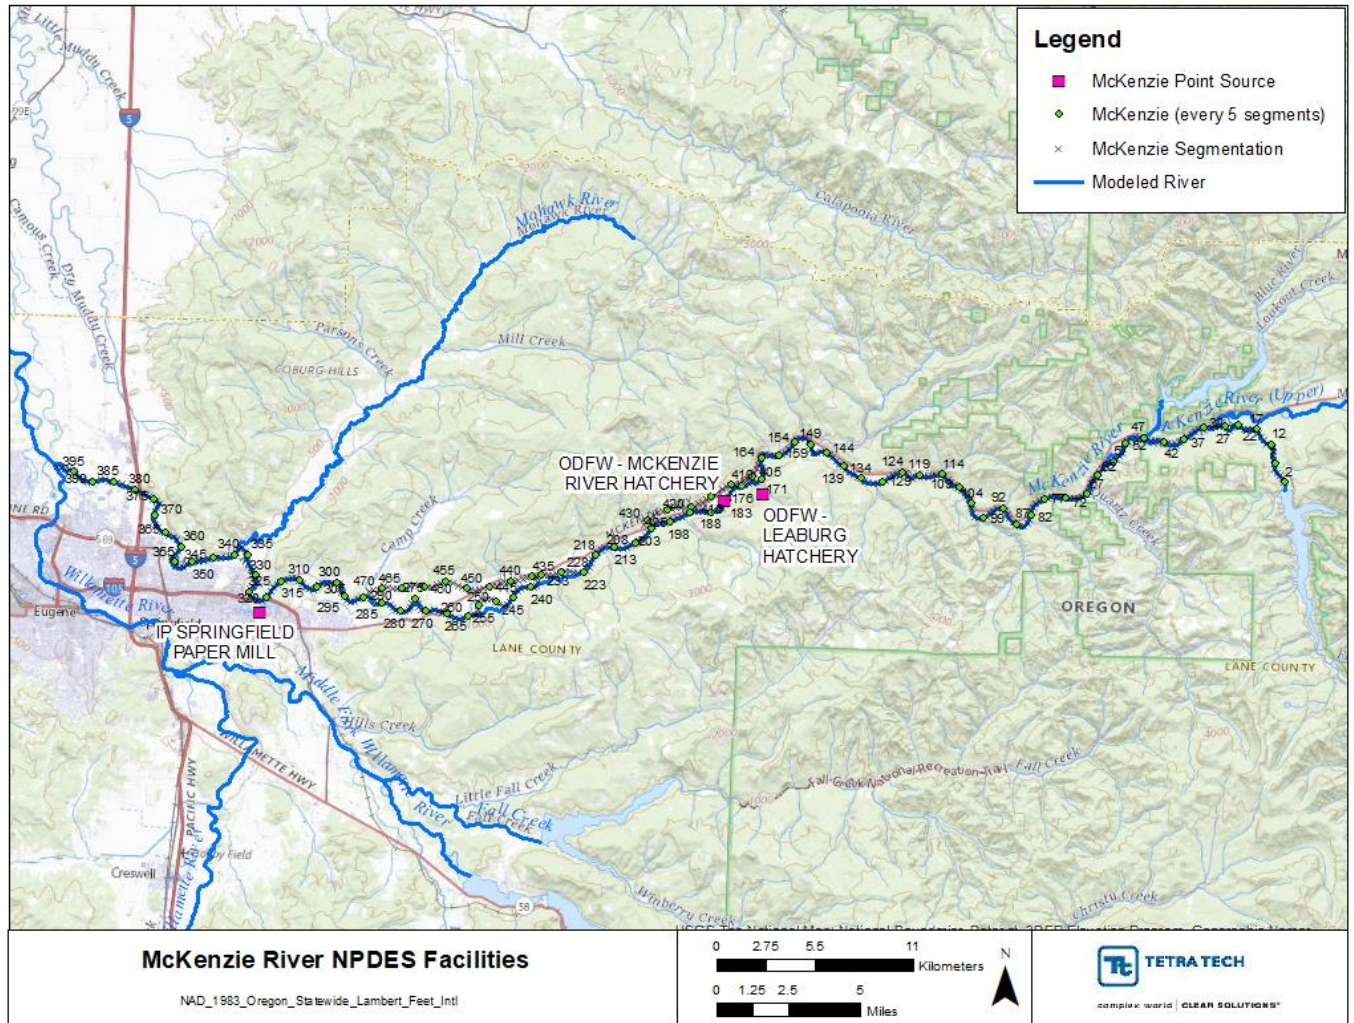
Legend
McKenzie Point Source
McKenzie (every 5 segments)
McKenzie Segmentation
Modeled River

Little Muddy Creek
5
Mohawk River
Mohawk River
Calapooia River
Blue River
Lookout Creek
Camous Creek
Dry Muddy Creek
Parsons Creek
Mill Creek
COBURG HILLS
Camp Creek
McKenzie River (Upper)
McKenzie River
Quartz Creek
395
390
385
380
375
370
365
360
355
350
345
340
335
330
325
320
310
300
305
315
295
285
280
270
265
255
250
245
240
235
230
228
223
218
213
208
203
198
188
183
176
171
164
159
154
149
144
139
134
129
124
119
114
109
104
99
92
87
82
72
67
62
57
52
47
42
37
32
27
22
17
12
7
2
470
465
460
455
450
445
440
435
430
425
420
415
410
405
ODFW - MCKENZIE RIVER HATCHERY
ODFW - LEABURG HATCHERY
IP SPRINGFIELD PAPER MILL
Eugene
Willamette River
LANE COUNTY
OREGON
LANE COUNTY
Middle Fork Willamette River
Mills Creek
Little Fall Creek
Fall Creek
Fall Creek
WILLAMETTE HWY
PACIFIC HWY
Creswell
Fall Creek National Recreation Trail
Fall Creek
Winberry Creek
Christy Creek
58
5

McKenzie River NPDES Facilities
NAD_1983_Oregon_Statewide_Lambert_Feet_Intl
0 2.75 5.5 11 Kilometers
0 1.25 2.5 5 Miles
N
TETRA TECH
complex world | CLEAR SOLUTIONS